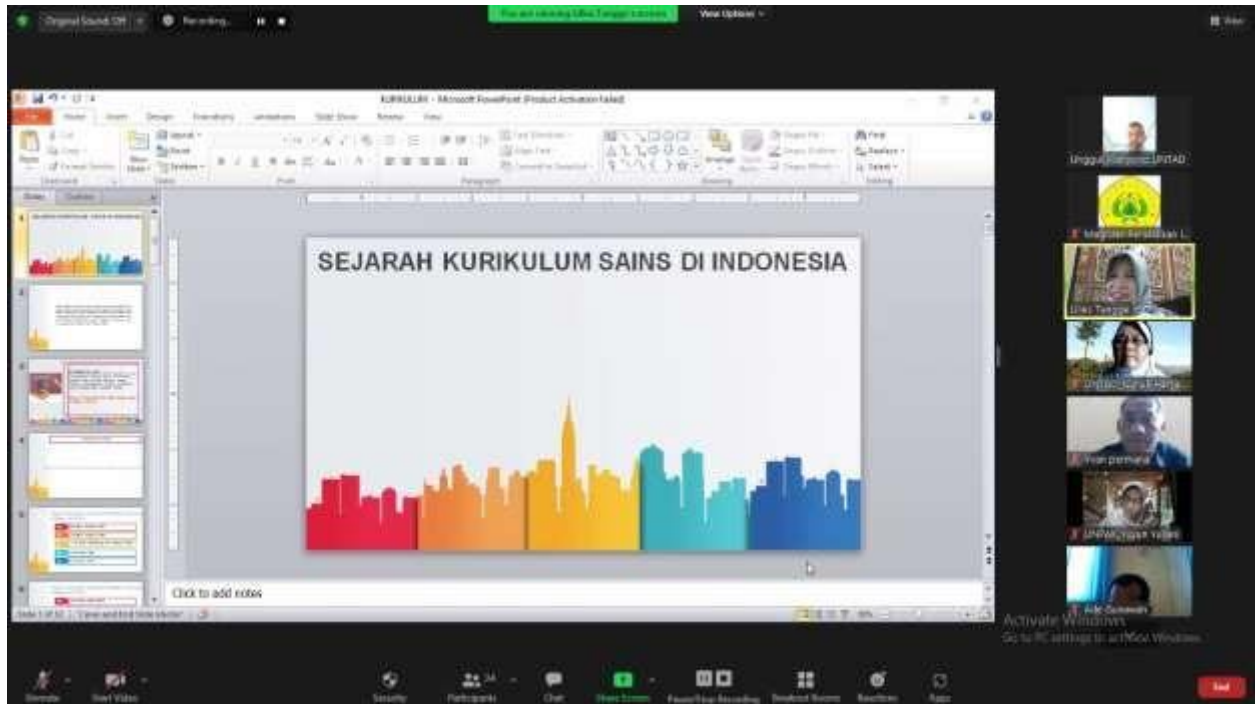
Original Sound: Off
Recording...
You are viewing Ulfa Tanggo's screen
View Options

KURIKULUM - Microsoft PowerPoint (Product Activation Failed)

SEJARAH KURIKULUM SAINS DI INDONESIA

Click to add notes

Unggul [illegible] UNTAD
Magister Pendidikan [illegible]
Ulfa Tanggo
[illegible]
Yvan permana
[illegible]
Ade Gunawan

Activate Windows
Go to PC settings to activate Windows.

Unmute
Start Video
Security
Participants
Chat
Share Screen
Pause/Stop Recording
Breakout Rooms
Reactions
Apps
End